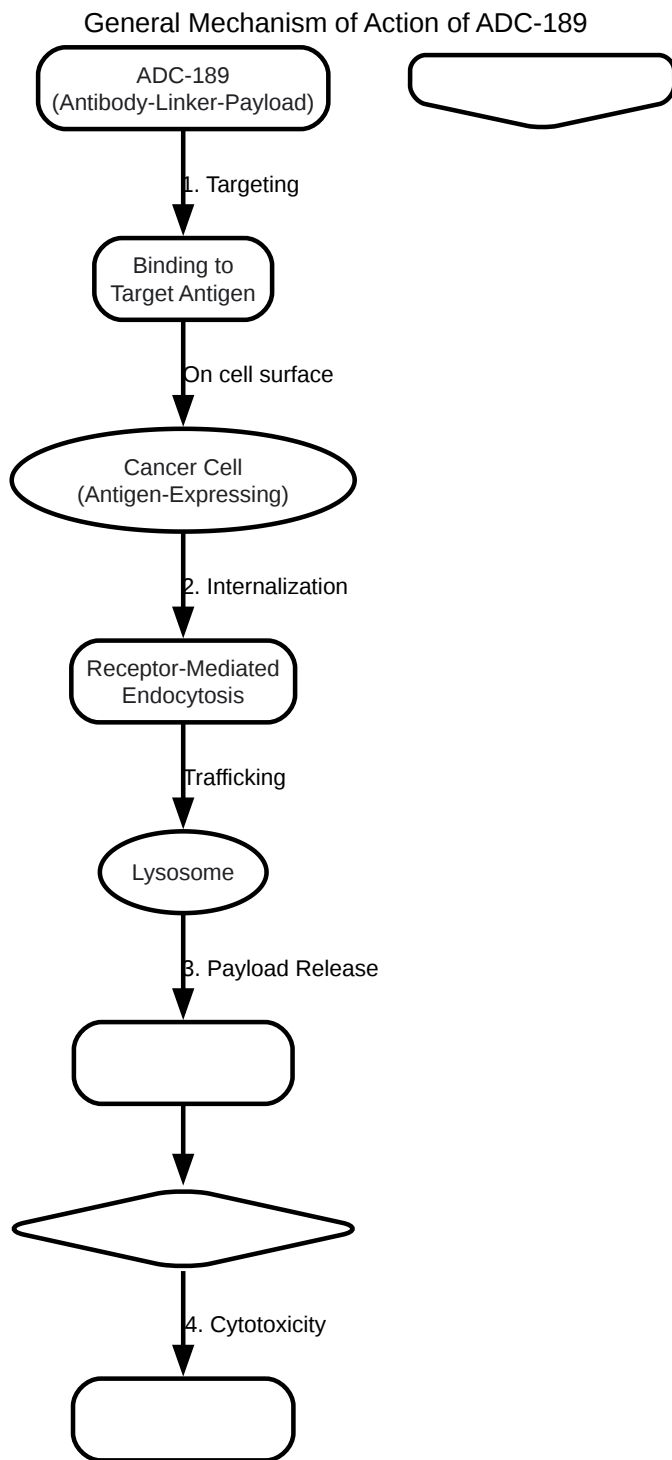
General Mechanism of Action of ADC-189

ADC-189
(Antibody-Linker-Payload)

1. Targeting

Binding to
Target Antigen

On cell surface

Cancer Cell
(Antigen-Expressing)

2. Internalization

Receptor-Mediated
Endocytosis

Trafficking

Lysosome

3. Payload Release

4. Cytotoxicity